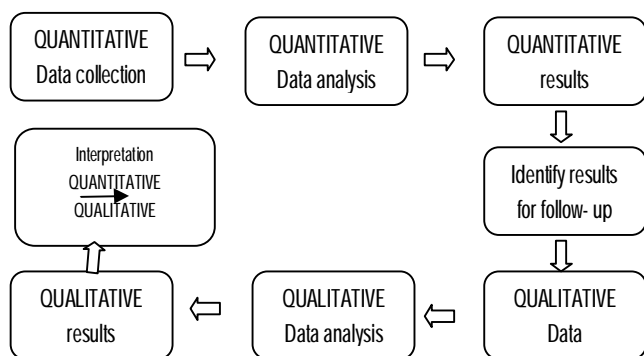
QUANTITATIVE
Data collection

QUANTITATIVE
Data analysis

QUANTITATIVE
results

Identify results for follow- up

QUALITATIVE
Data

QUALITATIVE
Data analysis

QUALITATIVE
results

Interpretation
QUANTITATIVE
QUALITATIVE